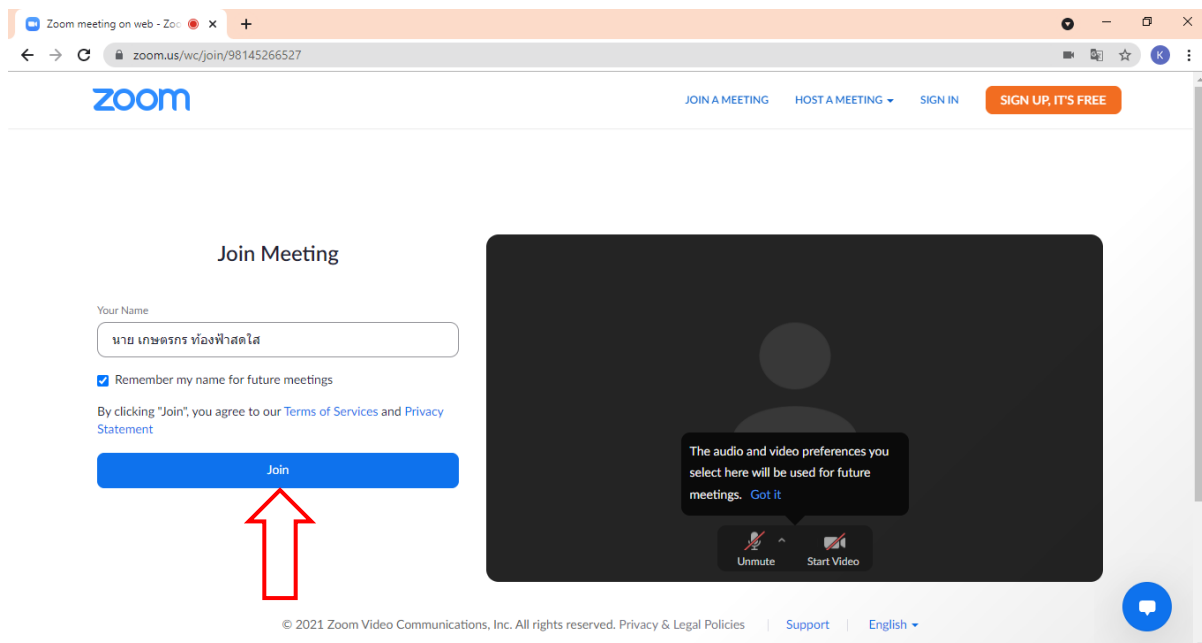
Zoom meeting on web - Zoo

zoom.us/wc/join/98145266527

K

zoom

JOIN A MEETING HOST A MEETING SIGN IN SIGN UP, IT'S FREE

Join Meeting

Your Name

นาย เกษตรกร ท้องฟ้าสดใส

Remember my name for future meetings

By clicking "Join", you agree to our Terms of Services and Privacy Statement

Join

The audio and video preferences you select here will be used for future meetings. Got it

Unmute Start Video

© 2021 Zoom Video Communications, Inc. All rights reserved. Privacy & Legal Policies | Support | English